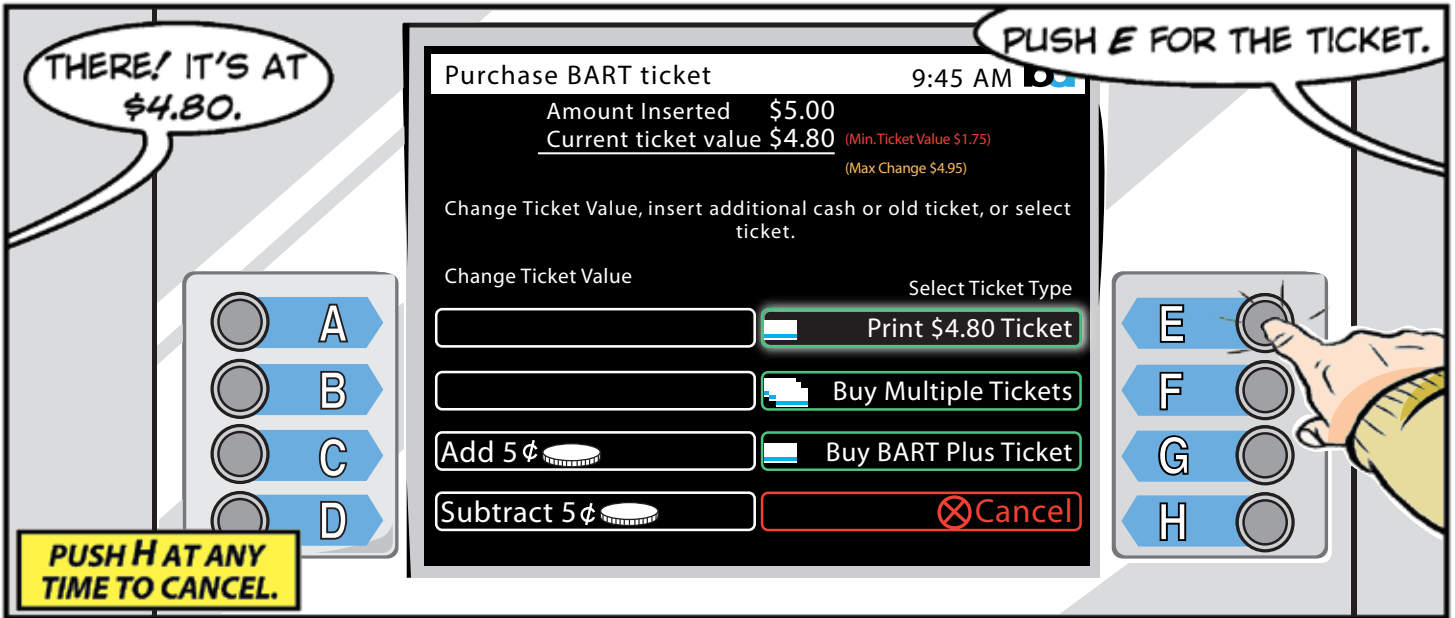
THERE! IT'S AT $4.80.

PUSH E FOR THE TICKET.

Purchase BART ticket 9:45 AM

Amount Inserted $5.00
Current ticket value $4.80 (Min.Ticket Value $1.75)
(Max Change $4.95)

Change Ticket Value, insert additional cash or old ticket, or select ticket.

Change Ticket Value

Select Ticket Type

A
B
C
D

Print $4.80 Ticket
Buy Multiple Tickets
Add 5¢ Buy BART Plus Ticket
Subtract 5¢ Cancel

E
F
G
H

PUSH H AT ANY TIME TO CANCEL.